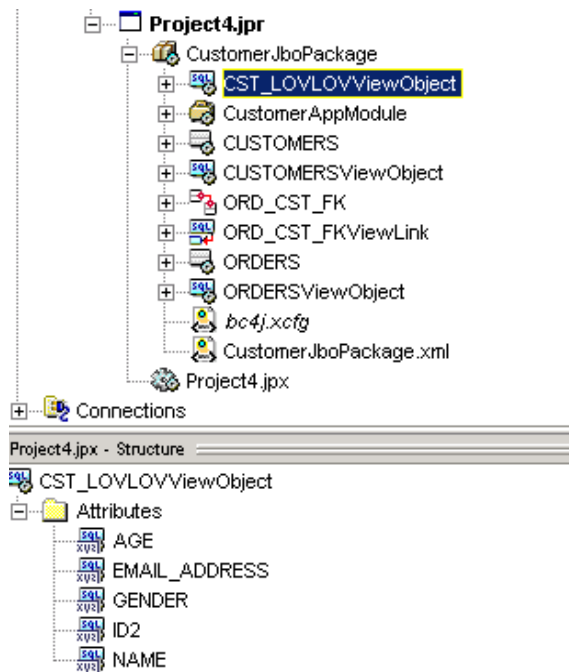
Project4.jpr
CustomerJboPackage
CST_LOVLOVViewObject
CustomerAppModule
CUSTOMERS
CUSTOMERSViewObject
ORD_CST_FK
ORD_CST_FKViewLink
ORDERS
ORDERSViewObject
bc4j.xcfg
CustomerJboPackage.xml
Project4.jpx
Connections

Project4.jpx - Structure
CST_LOVLOVViewObject
Attributes
AGE
EMAIL_ADDRESS
GENDER
ID2
NAME